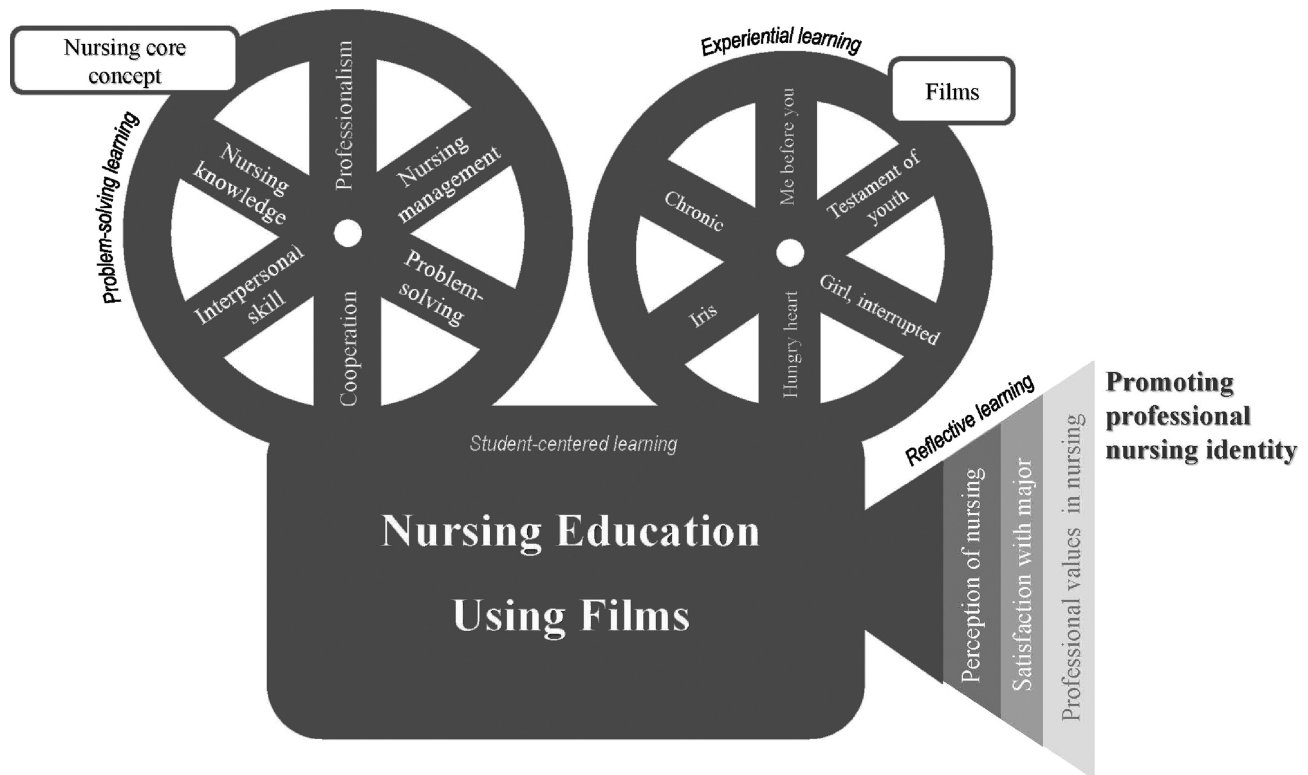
Nursing core concept

Problem-solving learning

Nursing knowledge

Professionalism

Nursing management

Interpersonal skill

Cooperation

Problem-solving

Experiential learning

Films

Chronic

Me before you

Testament of youth

Iris

Hungry heart

Girl, interrupted

Reflective learning

Student-centered learning

Nursing Education Using Films

Perception of nursing

Satisfaction with major

Professional values in nursing

Promoting professional nursing identity